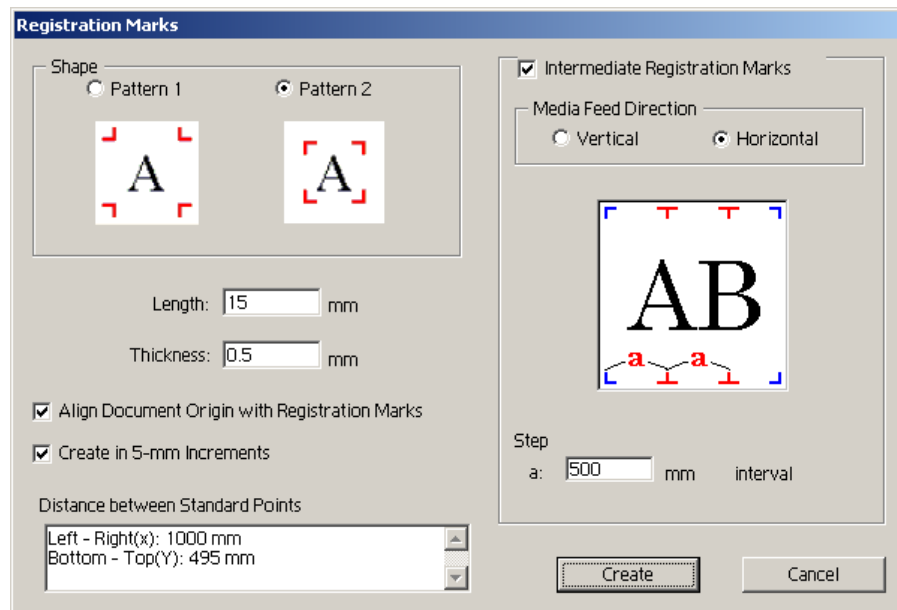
Registration Marks

Shape

Pattern 1

Pattern 2

A

A

Length: 15 mm

Thickness: 0.5 mm

Align Document Origin with Registration Marks

Create in 5-mm Increments

Distance between Standard Points

Left - Right(x): 1000 mm
Bottom - Top(Y): 495 mm

Intermediate Registration Marks

Media Feed Direction

Vertical

Horizontal

AB

a a

Step

a: 500 mm interval

Create

Cancel